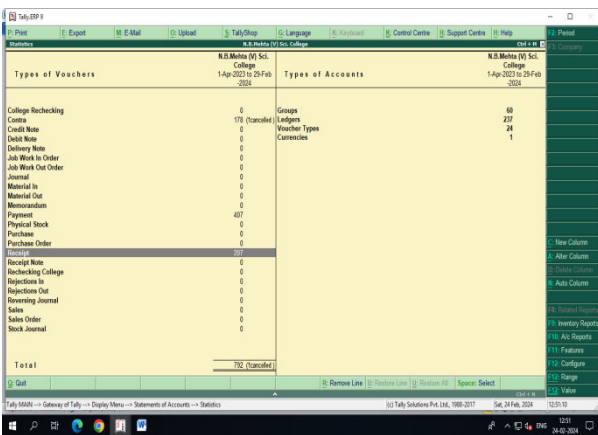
Tally.ERP 9

P: Print | E: Export | M: E-Mail | O: Upload | S: TallyShop | G: Language | K: Keyboard | K: Control Centre | H: Support Centre | H: Help | F2: Period

Statistics | N.B.Mehta (V) Sci. College | Ctrl + M | F3: Company

Types of Vouchers | N.B.Mehta (V) Sci. College 1-Apr-2023 to 29-Feb -2024 | Types of Accounts | N.B.Mehta (V) Sci. College 1-Apr-2023 to 29-Feb -2024

| Types of Vouchers | | Types of Accounts | |
|---|---|---|---|
| College Rechecking | 0 | Groups | 60 |
| Contra | 178 (1cancelled) | Ledgers | 237 |
| Credit Note | 0 | Voucher Types | 24 |
| Debit Note | 0 | Currencies | 1 |
| Delivery Note | 0 | | |
| Job Work In Order | 0 | | |
| Job Work Out Order | 0 | | |
| Journal | 0 | | |
| Material In | 0 | | |
| Material Out | 0 | | |
| Memorandum | 0 | | |
| Payment | 407 | | |
| Physical Stock | 0 | | |
| Purchase | 0 | | |
| Purchase Order | 0 | | |
| Receipt | 207 | | |
| Receipt Note | 0 | | |
| Rechecking College | 0 | | |
| Rejections In | 0 | | |
| Rejections Out | 0 | | |
| Reversing Journal | 0 | | |
| Sales | 0 | | |
| Sales Order | 0 | | |
| Stock Journal | 0 | | |
| Total | 792 (1cancelled) | | |

C: New Column
A: Alter Column
D: Delete Column
N: Auto Column
F8: Related Reports
F9: Inventory Reports
F10: A/c Reports
F11: Features
F12: Configure
F12: Range
F12: Value

Q: Quit | R: Remove Line | U: Restore Line | U: Restore All | Space: Select | Ctrl + N

Tally MAIN --> Gateway of Tally --> Display Menu --> Statements of Accounts --> Statistics | (c) Tally Solutions Pvt. Ltd., 1988-2017 | Sat, 24 Feb, 2024 | 12:51:10

ENG 12:51 24-02-2024